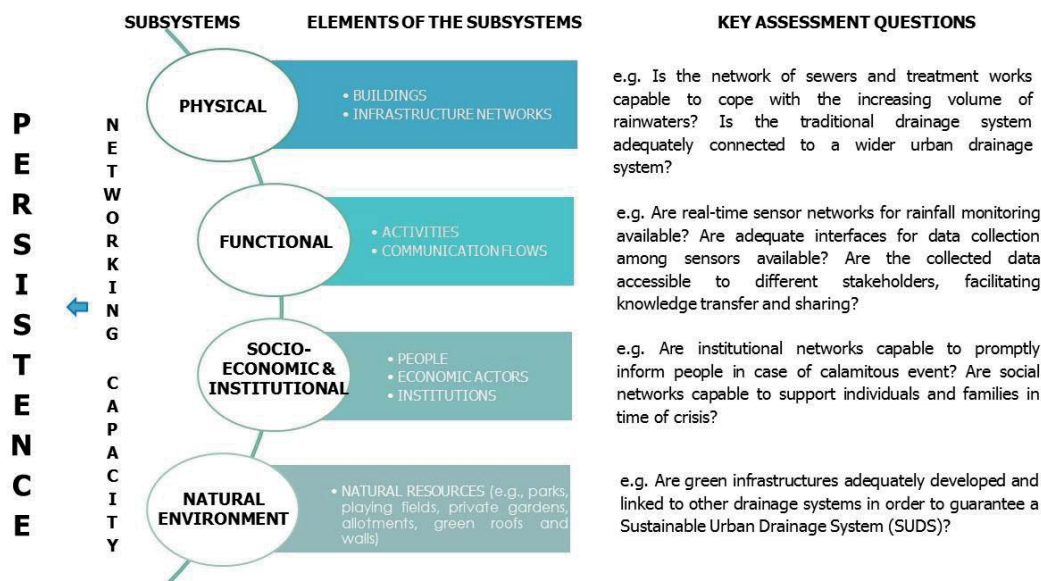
SUBSYSTEMS ELEMENTS OF THE SUBSYSTEMS KEY ASSESSMENT QUESTIONS

P
E
R
S
I
S
T
E
N
C
E

N
E
T
W
O
R
K
I
N
G

C
A
P
A
C
I
T
Y

PHYSICAL
• BUILDINGS
• INFRASTRUCTURE NETWORKS

e.g. Is the network of sewers and treatment works capable to cope with the increasing volume of rainwaters? Is the traditional drainage system adequately connected to a wider urban drainage system?

FUNCTIONAL
• ACTIVITIES
• COMMUNICATION FLOWS

e.g. Are real-time sensor networks for rainfall monitoring available? Are adequate interfaces for data collection among sensors available? Are the collected data accessible to different stakeholders, facilitating knowledge transfer and sharing?

SOCIO-ECONOMIC & INSTITUTIONAL
• PEOPLE
• ECONOMIC ACTORS
• INSTITUTIONS

e.g. Are institutional networks capable to promptly inform people in case of calamitous event? Are social networks capable to support individuals and families in time of crisis?

NATURAL ENVIRONMENT
• NATURAL RESOURCES (e.g., parks, playing fields, private gardens, allotments, green roofs and walls)

e.g. Are green infrastructures adequately developed and linked to other drainage systems in order to guarantee a Sustainable Urban Drainage System (SUDS)?